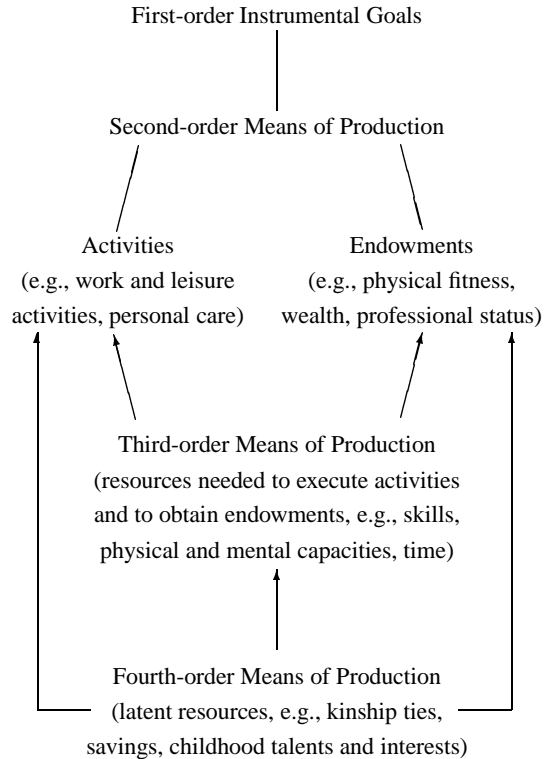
First-order Instrumental Goals

Second-order Means of Production

Activities
(e.g., work and leisure activities, personal care)

Endowments
(e.g., physical fitness, wealth, professional status)

Third-order Means of Production
(resources needed to execute activities and to obtain endowments, e.g., skills, physical and mental capacities, time)

Fourth-order Means of Production
(latent resources, e.g., kinship ties, savings, childhood talents and interests)